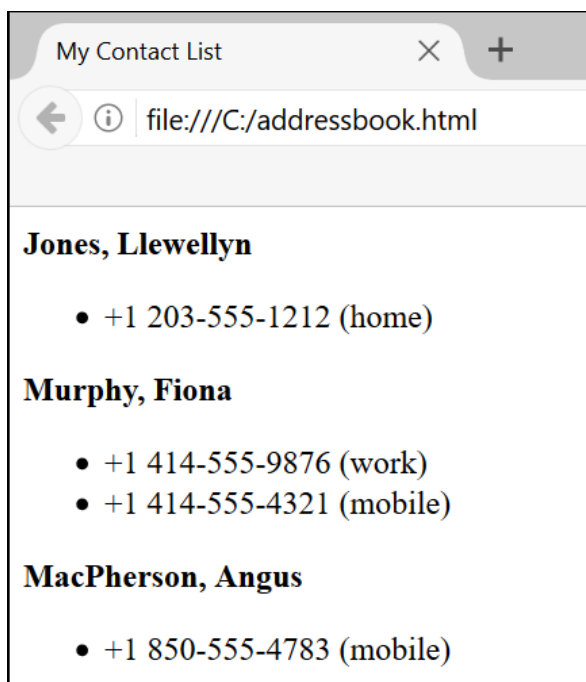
My Contact List × +

ⓘ file:///C:/addressbook.html

**Jones, Llewellyn**

- +1 203-555-1212 (home)

**Murphy, Fiona**

- +1 414-555-9876 (work)
- +1 414-555-4321 (mobile)

**MacPherson, Angus**

- +1 850-555-4783 (mobile)